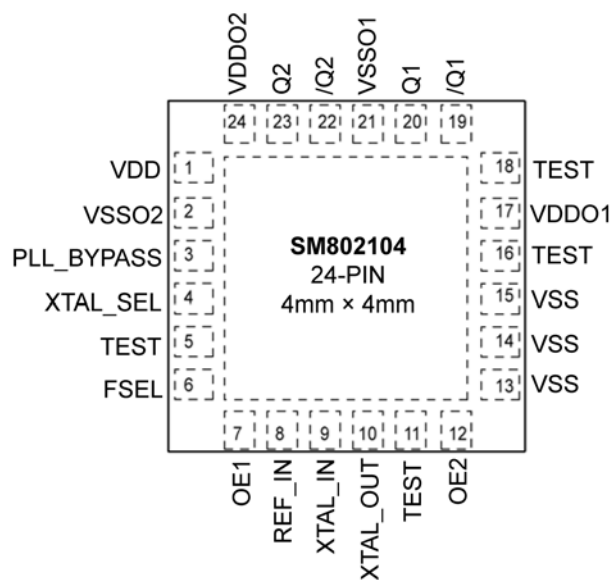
VDDO2 Q2 /Q2 VSSO1 Q1 /Q1

24 23 22 21 20 19

VDD 1
VSSO2 2
PLL_BYPASS 3
XTAL_SEL 4
TEST 5
FSEL 6

18 TEST
17 VDDO1
16 TEST
15 VSS
14 VSS
13 VSS

**SM802104**
24-PIN
4mm × 4mm

7 8 9 10 11 12

OE1 REF_IN XTAL_IN XTAL_OUT TEST OE2